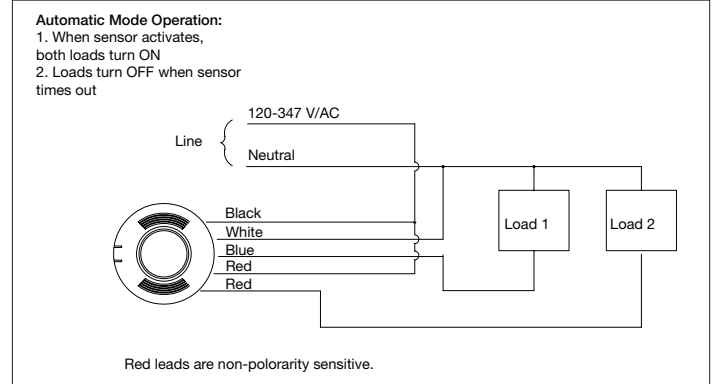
**Automatic Mode Operation:**
1. When sensor activates, both loads turn ON
2. Loads turn OFF when sensor times out

Line
120-347 V/AC
Neutral

Black
White
Blue
Red
Red

Load 1
Load 2

Red leads are non-polorarity sensitive.